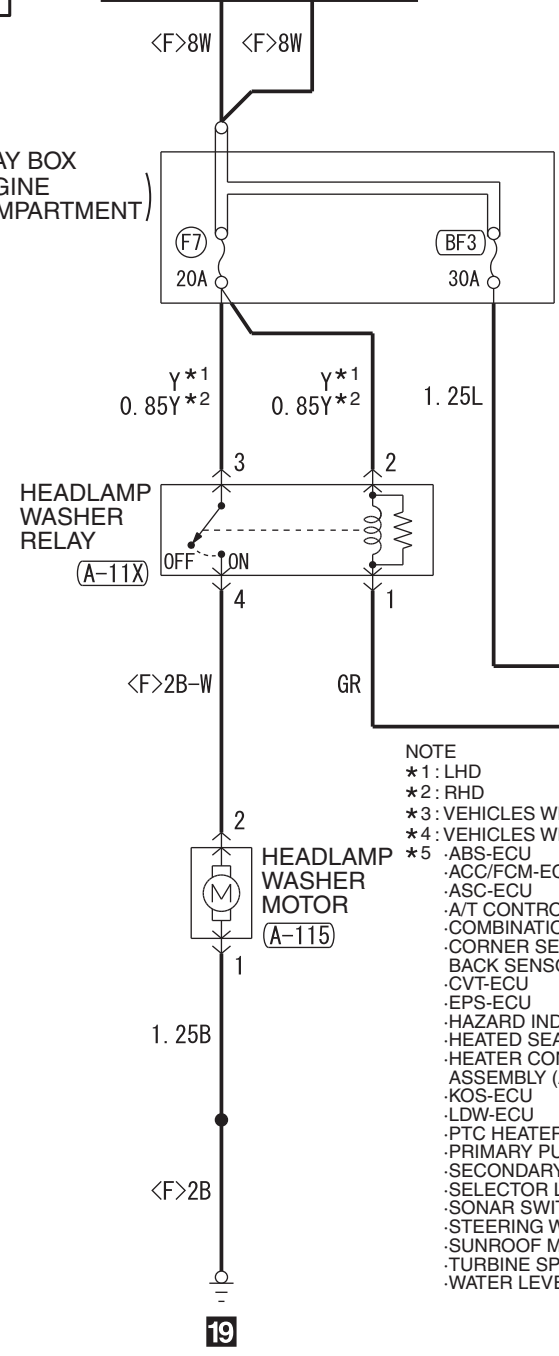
<F>8W <F>8W

AY BOX
GINE
MPARTMENT)

F7
20A

BF3
30A

Y$*^1$
0.85Y$*^2$

Y$*^1$
0.85Y$*^2$

1.25L

3

2

HEADLAMP WASHER RELAY
(A-11X)

OFF ON

4

1

<F>2B-W

GR

NOTE
$*$1 : LHD
$*$2 : RHD
$*$3 : VEHICLES W
$*$4 : VEHICLES W
$*$5 ·ABS-ECU
·ACC/FCM-EC
·ASC-ECU
·A/T CONTRO
·COMBINATIO
·CORNER SE
BACK SENSO
·CVT-ECU
·EPS-ECU
·HAZARD IND
·HEATED SEA
·HEATER CON
ASSEMBLY (
·KOS-ECU
·LDW-ECU
·PTC HEATER
·PRIMARY PU
·SECONDARY
·SELECTOR L
·SONAR SWIT
·STEERING W
·SUNROOF M
·TURBINE SP
·WATER LEVE

2

HEADLAMP WASHER MOTOR
(A-115)

M

1

1.25B

<F>2B

19